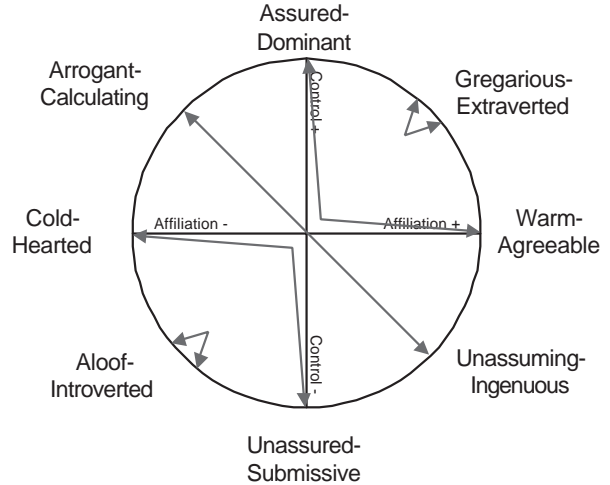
Assured-Dominant

Arrogant-Calculating

Gregarious-Extraverted

Control +

Cold-Hearted

Affiliation -

Affiliation +

Warm-Agreeable

Control -

Aloof-Introverted

Unassuming-Ingenuous

Unassured-Submissive